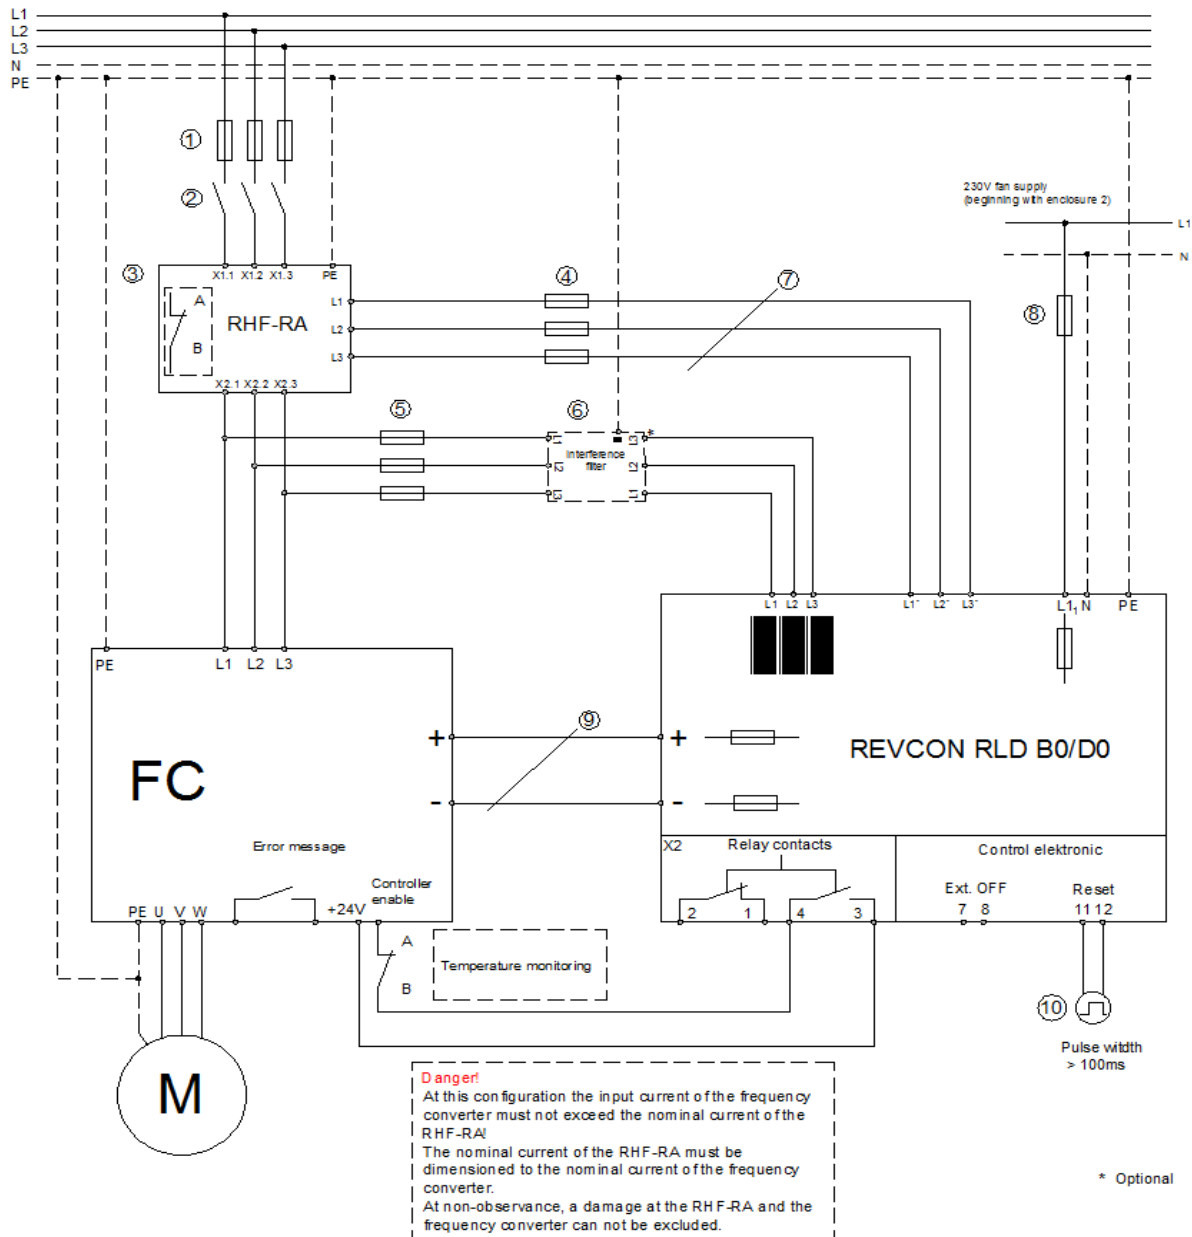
L1
L2
L3
N
PE

①
②
③
X1.1 X1.2 X1.3 PE
A
B
RHF-RA
L1
L2
L3
X2.1 X2.2 X2.3
④
⑤
⑥
Interference filter
L1 L2 L3
L3 L2 L1
*
⑦
230V fan supply (beginning with enclosure 2)
L1
N
⑧

L1 L2 L3 L1' L2' L3' L1 N PE
PE L1 L2 L3
FC
+
-
⑨
+
-
REVCON RLD B0/D0
X2 Relay contacts
2 1 4 3
Control elektronic
Ext. OFF
7 8
Reset
11 12
Error message
Controller enable
PE U V W +24V
A
B
Temperature monitoring
⑩
Pulse witdth > 100ms
M

Danger!
At this configuration the input current of the frequency converter must not exceed the nominal current of the RHF-RA!
The nominal current of the RHF-RA must be dimensioned to the nominal current of the frequency converter.
At non-observance, a damage at the RHF-RA and the frequency converter can not be excluded.

* Optional